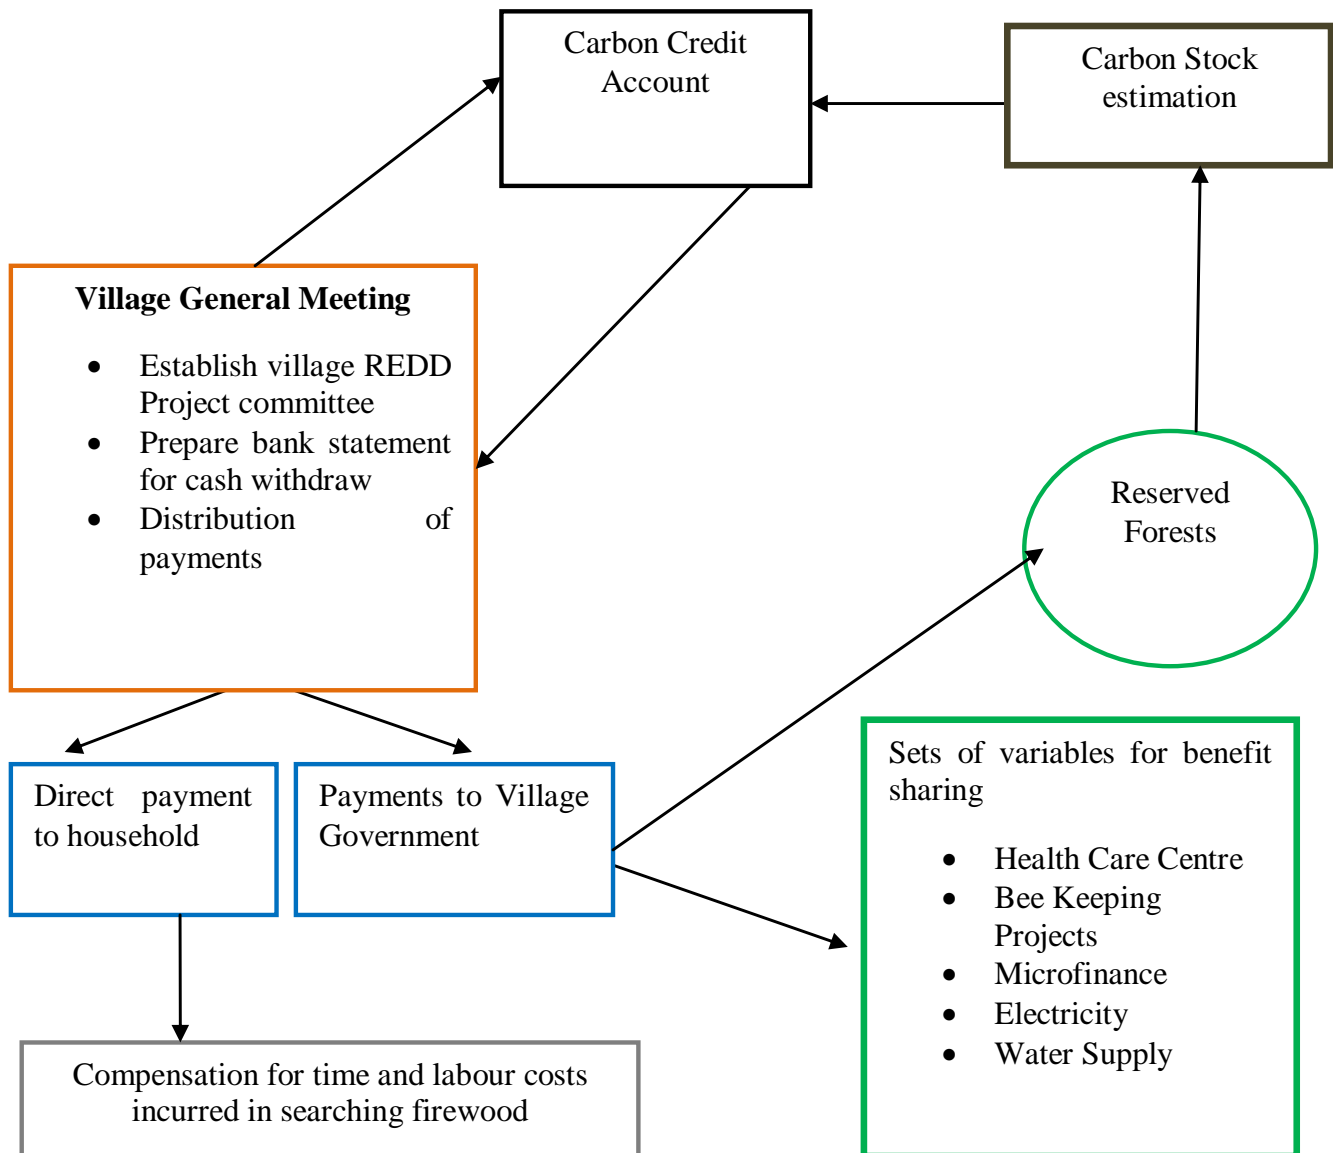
Carbon Credit Account

Carbon Stock estimation

**Village General Meeting**

- Establish village REDD Project committee
- Prepare bank statement for cash withdraw
- Distribution of payments

Reserved Forests

Direct payment to household

Payments to Village Government

Sets of variables for benefit sharing

- Health Care Centre
- Bee Keeping Projects
- Microfinance
- Electricity
- Water Supply

Compensation for time and labour costs incurred in searching firewood